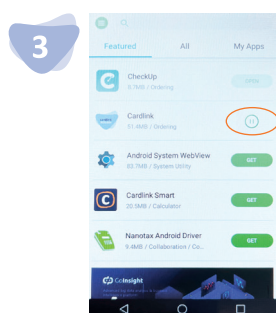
3

Featured

All

My Apps

CheckUp

5.7MB / Ordering

OPEN

Cardlink

51.4MB / Ordering

Android System WebView

83.7MB / System Utility

GET

Cardlink Smart

20.5MB / Calculator

GET

Nanotax Android Driver

9.4MB / Collaboration / Co...

GET

CoInsight